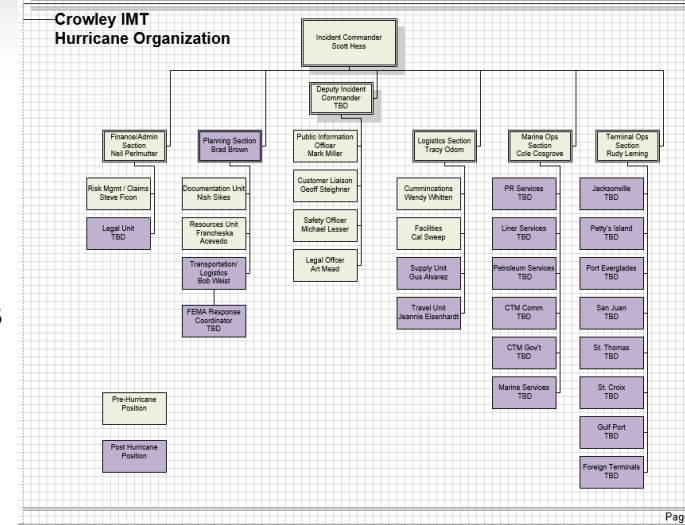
Crowley IMT
Hurricane Organization

Incident Commander
Scott Hess

Deputy Incident Commander
TBD

Finance/Admin Section
Neil Perlmutter

Risk Mgmt / Claims
Steve Ficon

Legal Unit
TBD

Planning Section
Brad Brown

Documentation Unit
Nish Sikes

Resources Unit
Francheska Acevedo

Transportation/ Logistics
Bob Weist

FEMA Response Coordinator
TBD

Public Information Officer
Mark Miller

Customer Liaison
Geoff Steighner

Safety Officer
Michael Lesser

Legal Officer
Art Mead

Logistics Section
Tracy Odom

Cumminications
Wendy Whitten

Facilities
Cal Sweep

Supply Unit
Gus Alvarez

Travel Unit
Jeannie Eisenhardt

Marine Ops Section
Cole Cosgrove

PR Services
TBD

Liner Services
TBD

Petroleum Services
TBD

CTM Comm
TBD

CTM Gov't
TBD

Marine Services
TBD

Terminal Ops Section
Rudy Leming

Jacksonville
TBD

Petty's Island
TBD

Port Everglades
TBD

San Juan
TBD

St. Thomas
TBD

St. Croix
TBD

Gulf Port
TBD

Foreign Terminals
TBD

Pre-Hurricane Position

Post Hurricane Position

Pag